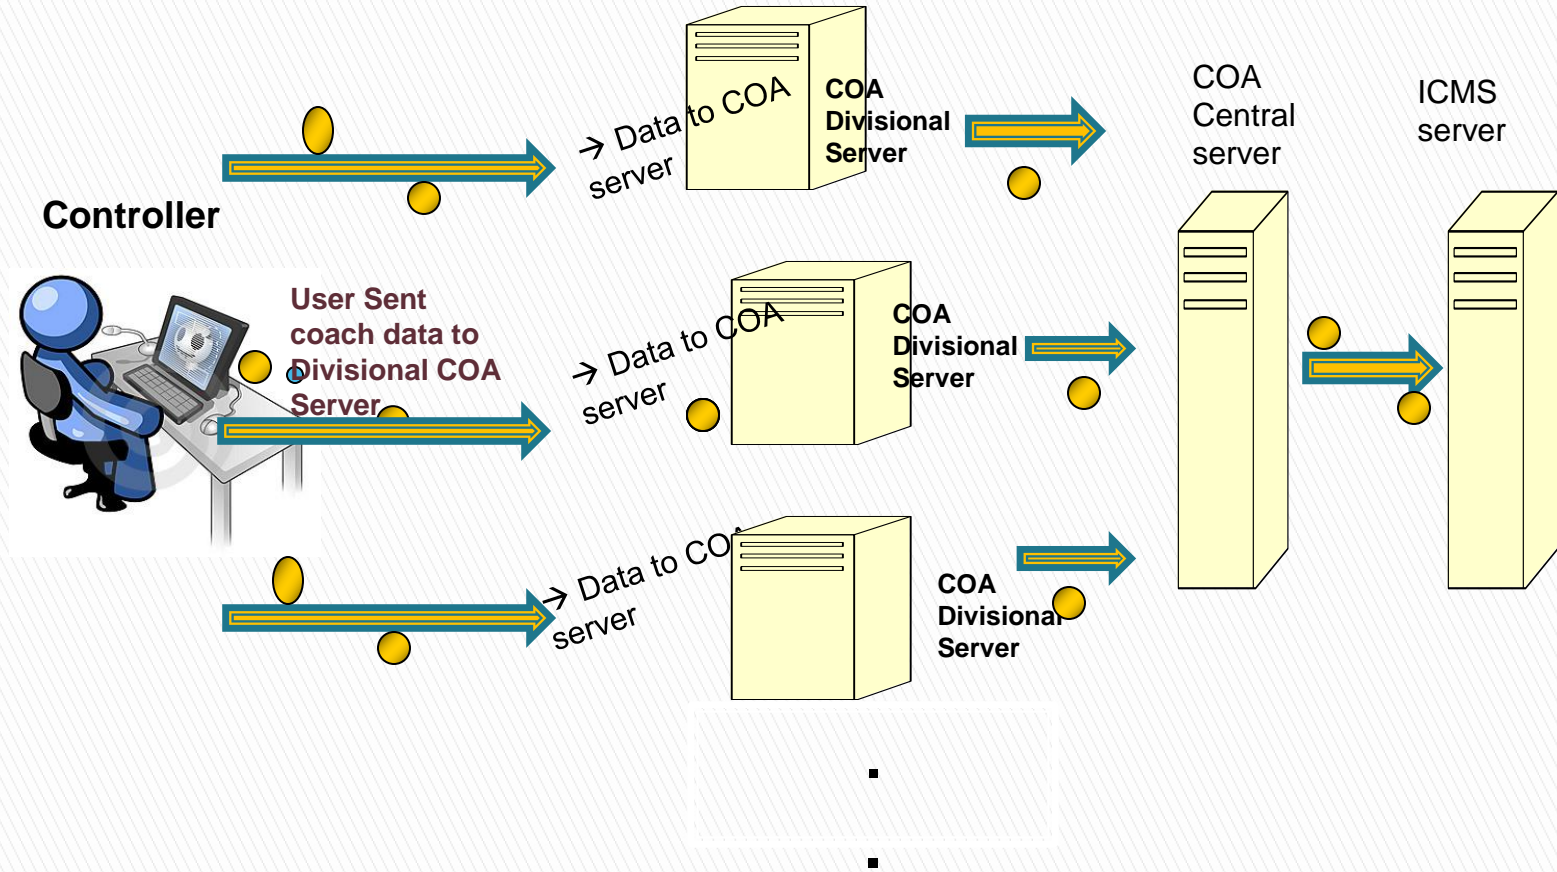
Controller

→ Data to COA server

COA Divisional Server

COA Central server

ICMS server

User Sent coach data to Divisional COA Server

→ Data to COA server

COA Divisional Server

→ Data to COA server

COA Divisional Server